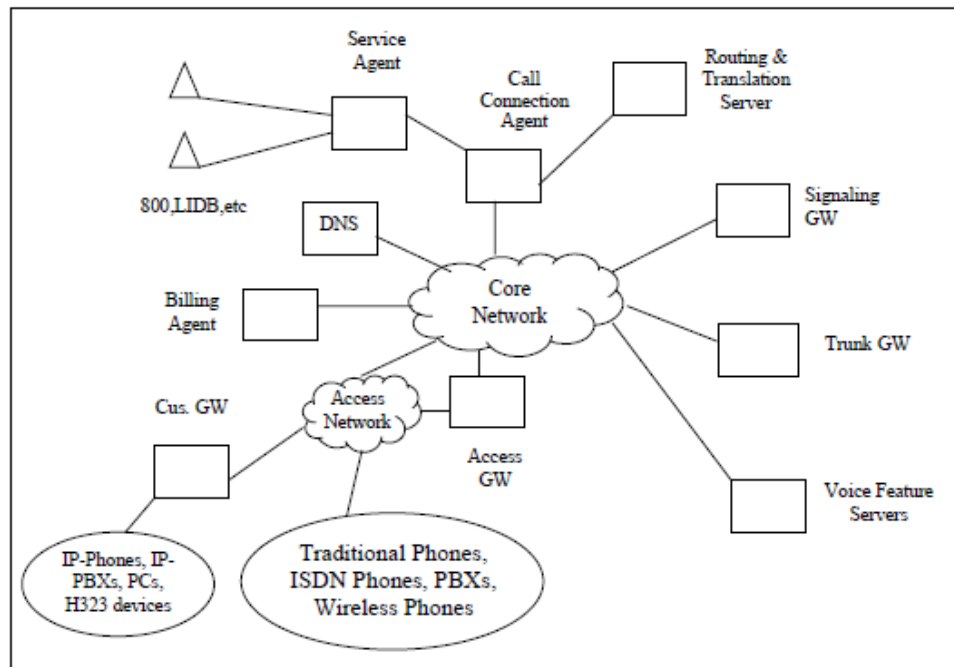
Service Agent

Call Connection Agent

Routing & Translation Server

800,LIDB,etc

DNS

Signaling GW

Billing Agent

Core Network

Trunk GW

Cus. GW

Access Network

Access GW

Voice Feature Servers

IP-Phones, IP-PBXs, PCs, H323 devices

Traditional Phones, ISDN Phones, PBXs, Wireless Phones